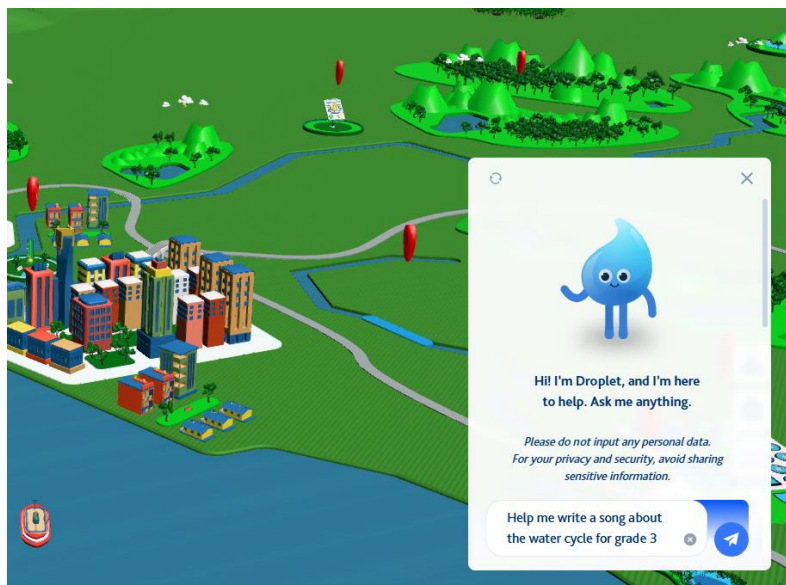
Hi! I'm Droplet, and I'm here to help. Ask me anything.

Please do not input any personal data. For your privacy and security, avoid sharing sensitive information.

Help me write a song about the water cycle for grade 3